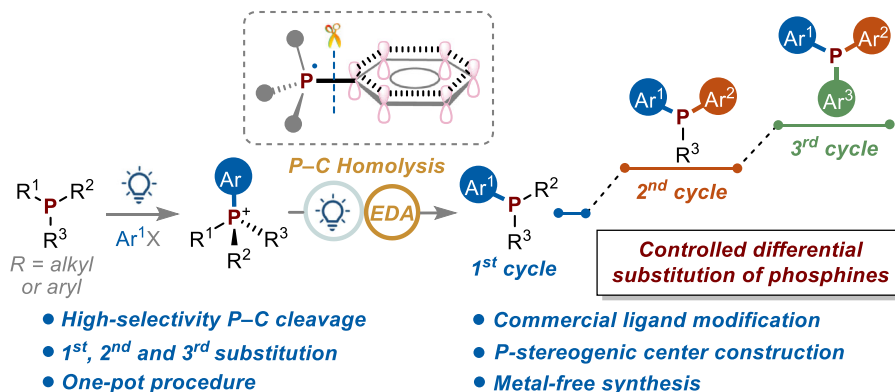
P

$R^1$ P $R^2$
$R^3$
R = alkyl or aryl

$Ar^1X$

Ar
$R^1$ $P^+$ $R^3$
$R^2$

P–C Homolysis
EDA

$Ar^1$ P $R^2$
$R^3$
$1^{st}$ cycle

$Ar^1$ P $Ar^2$
$R^3$
$2^{nd}$ cycle

$Ar^1$ P $Ar^2$
$Ar^3$
$3^{rd}$ cycle

Controlled differential substitution of phosphines

• High-selectivity P–C cleavage
• $1^{st}$, $2^{nd}$ and $3^{rd}$ substitution
• One-pot procedure

• Commercial ligand modification
• P-stereogenic center construction
• Metal-free synthesis